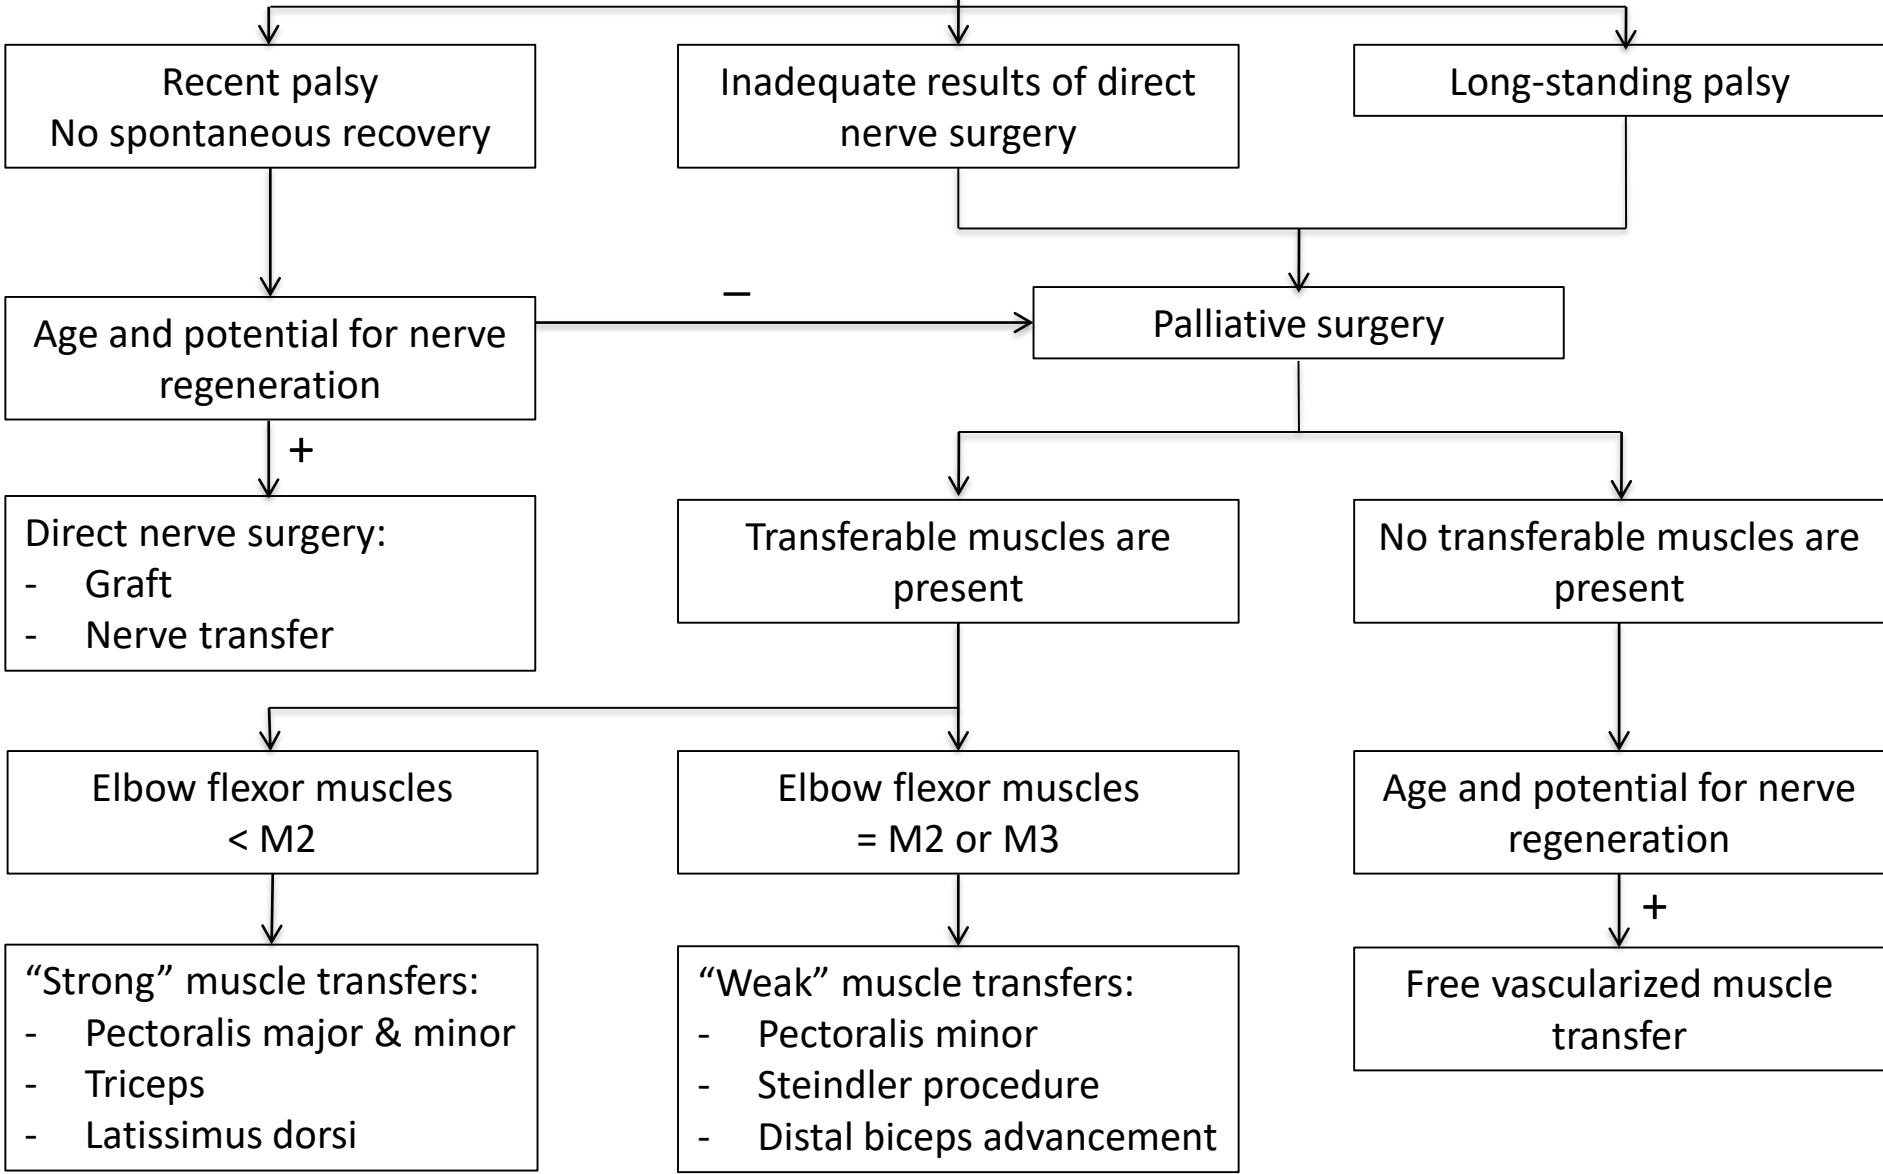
Recent palsy
No spontaneous recovery

Inadequate results of direct nerve surgery

Long-standing palsy

Age and potential for nerve regeneration

–

Palliative surgery

+

Direct nerve surgery:
- Graft
- Nerve transfer

Transferable muscles are present

No transferable muscles are present

Elbow flexor muscles < M2

Elbow flexor muscles = M2 or M3

Age and potential for nerve regeneration

+

“Strong” muscle transfers:
- Pectoralis major & minor
- Triceps
- Latissimus dorsi

“Weak” muscle transfers:
- Pectoralis minor
- Steindler procedure
- Distal biceps advancement

Free vascularized muscle transfer